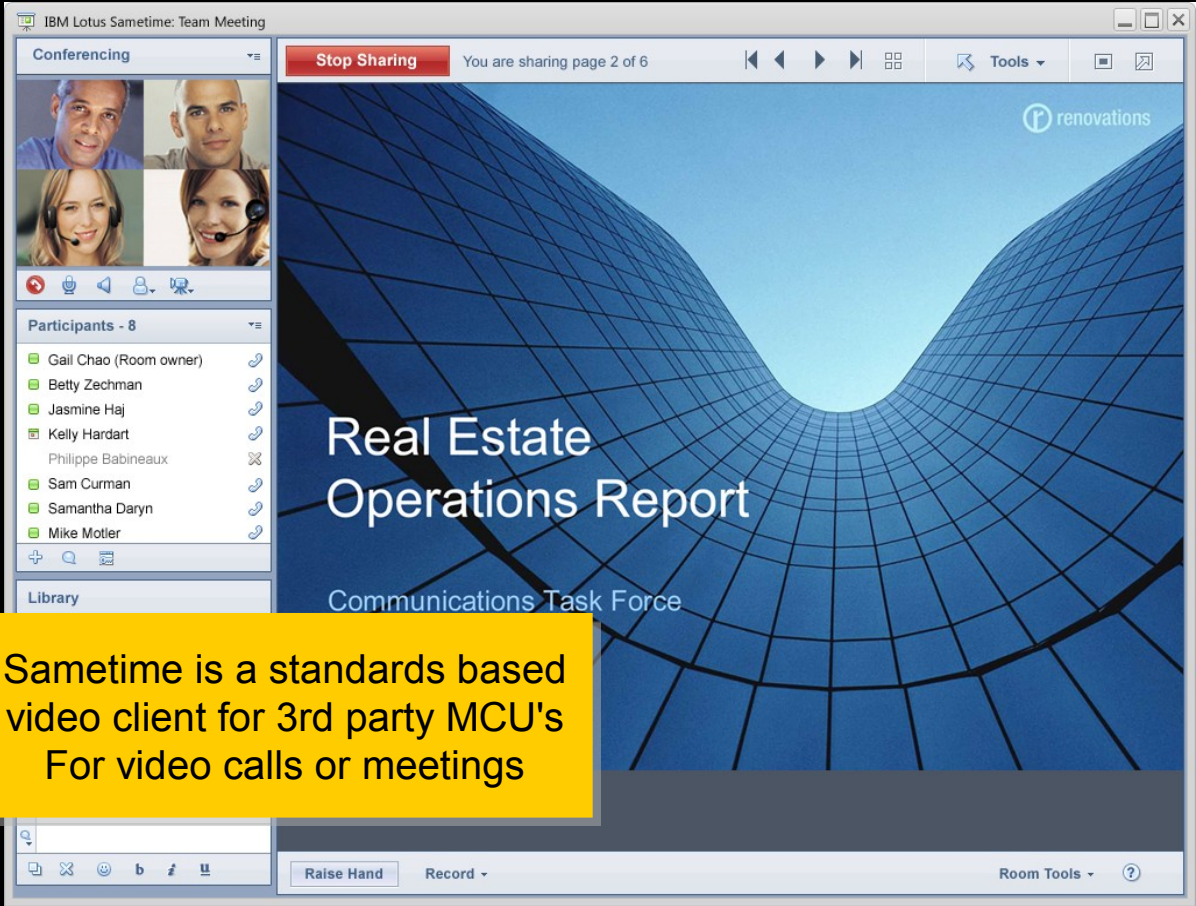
IBM Lotus Sametime: Team Meeting

Conferencing

Participants - 8

Gail Chao (Room owner)
Betty Zechman
Jasmine Haj
Kelly Hardart
Philippe Babineaux
Sam Curman
Samantha Daryn
Mike Motler

Library

Sametime is a standards based video client for 3rd party MCU's For video calls or meetings

Stop Sharing You are sharing page 2 of 6

Tools

renovations

Real Estate Operations Report

Communications Task Force

Raise Hand Record

Room Tools

?